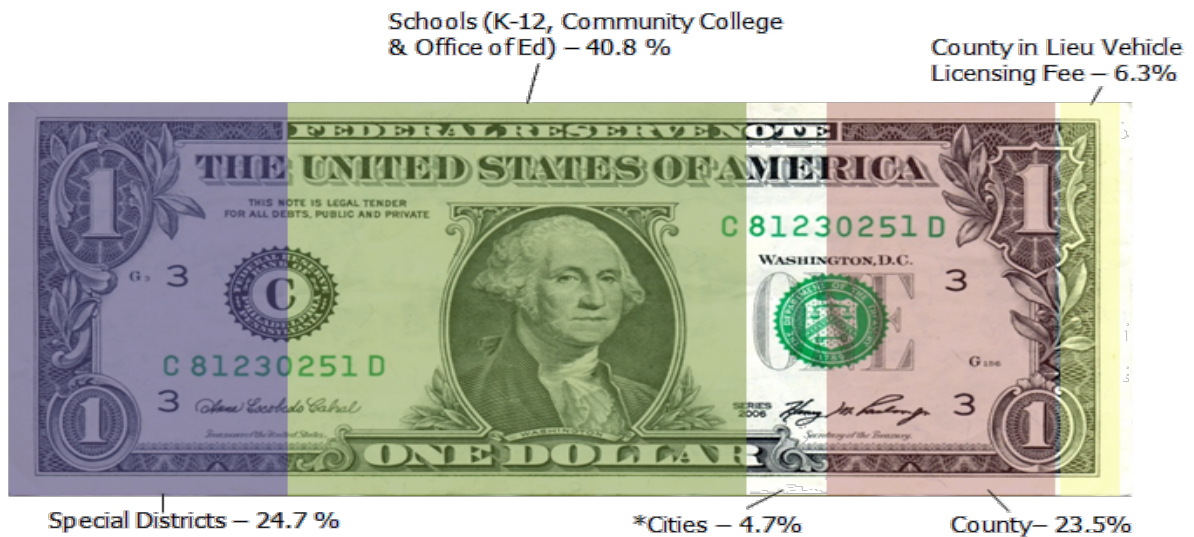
Schools (K-12, Community College & Office of Ed) – 40.8 %

County in Lieu Vehicle Licensing Fee – 6.3%

FEDERAL RESERVE NOTE

THE UNITED STATES OF AMERICA

THIS NOTE IS LEGAL TENDER FOR ALL DEBTS, PUBLIC AND PRIVATE

C 81230251 D

WASHINGTON, D.C.

G3 3

C

3

ONE

C 81230251 D

G156

3

SERIES 2006

3

WASHINGTON

1

1

1

1

ONE DOLLAR

Special Districts – 24.7 %

*Cities – 4.7%

County– 23.5%